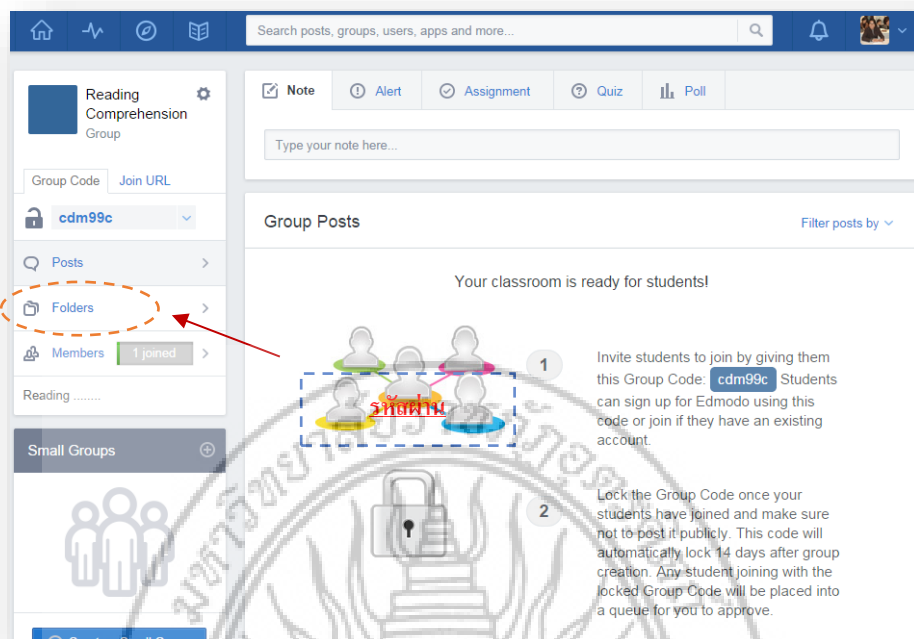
Search posts, groups, users, apps and more...

Reading Comprehension
Group

Group Code
Join URL

cdm99c

Posts

Folders

Members
1 joined

Reading ........

Small Groups

Note
Alert
Assignment
Quiz
Poll

Type your note here...

Group Posts
Filter posts by

Your classroom is ready for students!

รหัสผ่าน

1
Invite students to join by giving them this Group Code: cdm99c Students can sign up for Edmodo using this code or join if they have an existing account.

2
Lock the Group Code once your students have joined and make sure not to post it publicly. This code will automatically lock 14 days after group creation. Any student joining with the locked Group Code will be placed into a queue for you to approve.